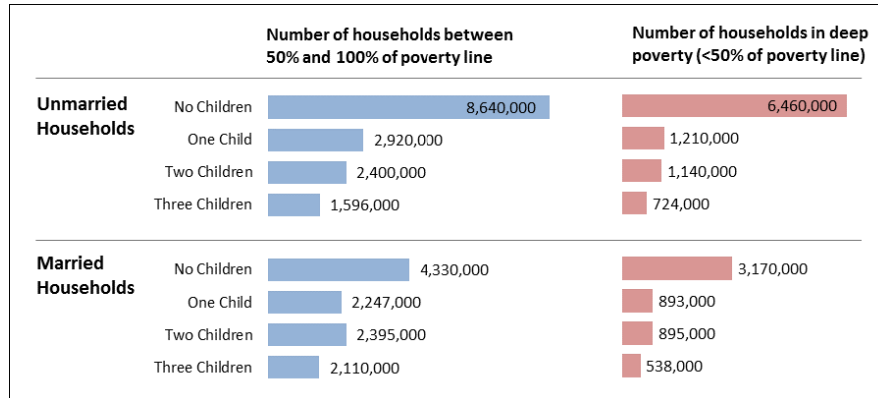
| | | Number of households between 50% and 100% of poverty line | Number of households in deep poverty (<50% of poverty line) |
|---|---|---|---|
| Unmarried Households | No Children | 8,640,000 | 6,460,000 |
| | One Child | 2,920,000 | 1,210,000 |
| | Two Children | 2,400,000 | 1,140,000 |
| | Three Children | 1,596,000 | 724,000 |
| Married Households | No Children | 4,330,000 | 3,170,000 |
| | One Child | 2,247,000 | 893,000 |
| | Two Children | 2,395,000 | 895,000 |
| | Three Children | 2,110,000 | 538,000 |